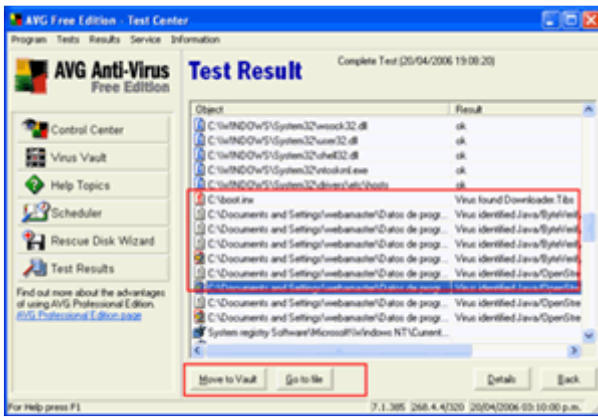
AVG Free Edition - Test Center

Program Tests Results Service Information

AVG Anti-Virus
Free Edition

Test Result

Complete Test (20/04/2006 19:08:20)

Control Center
Virus Vault
Help Topics
Scheduler
Rescue Disk Wizard
Test Results

Find out more about the advantages of using AVG Professional Edition.
AVG Professional Edition page

| Object | Result |
|---|---|
| C:\WINDOWS\System32\wsock32.dll | ok |
| C:\WINDOWS\System32\user32.dll | ok |
| C:\WINDOWS\System32\shell32.dll | ok |
| C:\WINDOWS\System32\ntoskrnl.exe | ok |
| C:\WINDOWS\System32\drivers\etc\hosts | ok |
| C:\boot.ini | Virus found Downloader.Tibs |
| C:\Documents and Settings\webmaster\Datos de progr... | Virus identified Java/ByteVeri |
| C:\Documents and Settings\webmaster\Datos de progr... | Virus identified Java/ByteVeri |
| C:\Documents and Settings\webmaster\Datos de progr... | Virus identified Java/ByteVeri |
| C:\Documents and Settings\webmaster\Datos de progr... | Virus identified Java/ByteVeri |
| C:\Documents and Settings\webmaster\Datos de progr... | Virus identified Java/OpenStre |
| C:\Documents and Settings\webmaster\Datos de progr... | Virus identified Java/OpenStre |
| C:\Documents and Settings\webmaster\Datos de progr... | Virus identified Java/OpenStre |
| System registry Software\Microsoft\Windows NT\Current... | |

Move to Vault
Go to file
Details
Back

For Help press F1
7.1.385 268.4.4/320 20/04/2006 03:10:00 p.m.